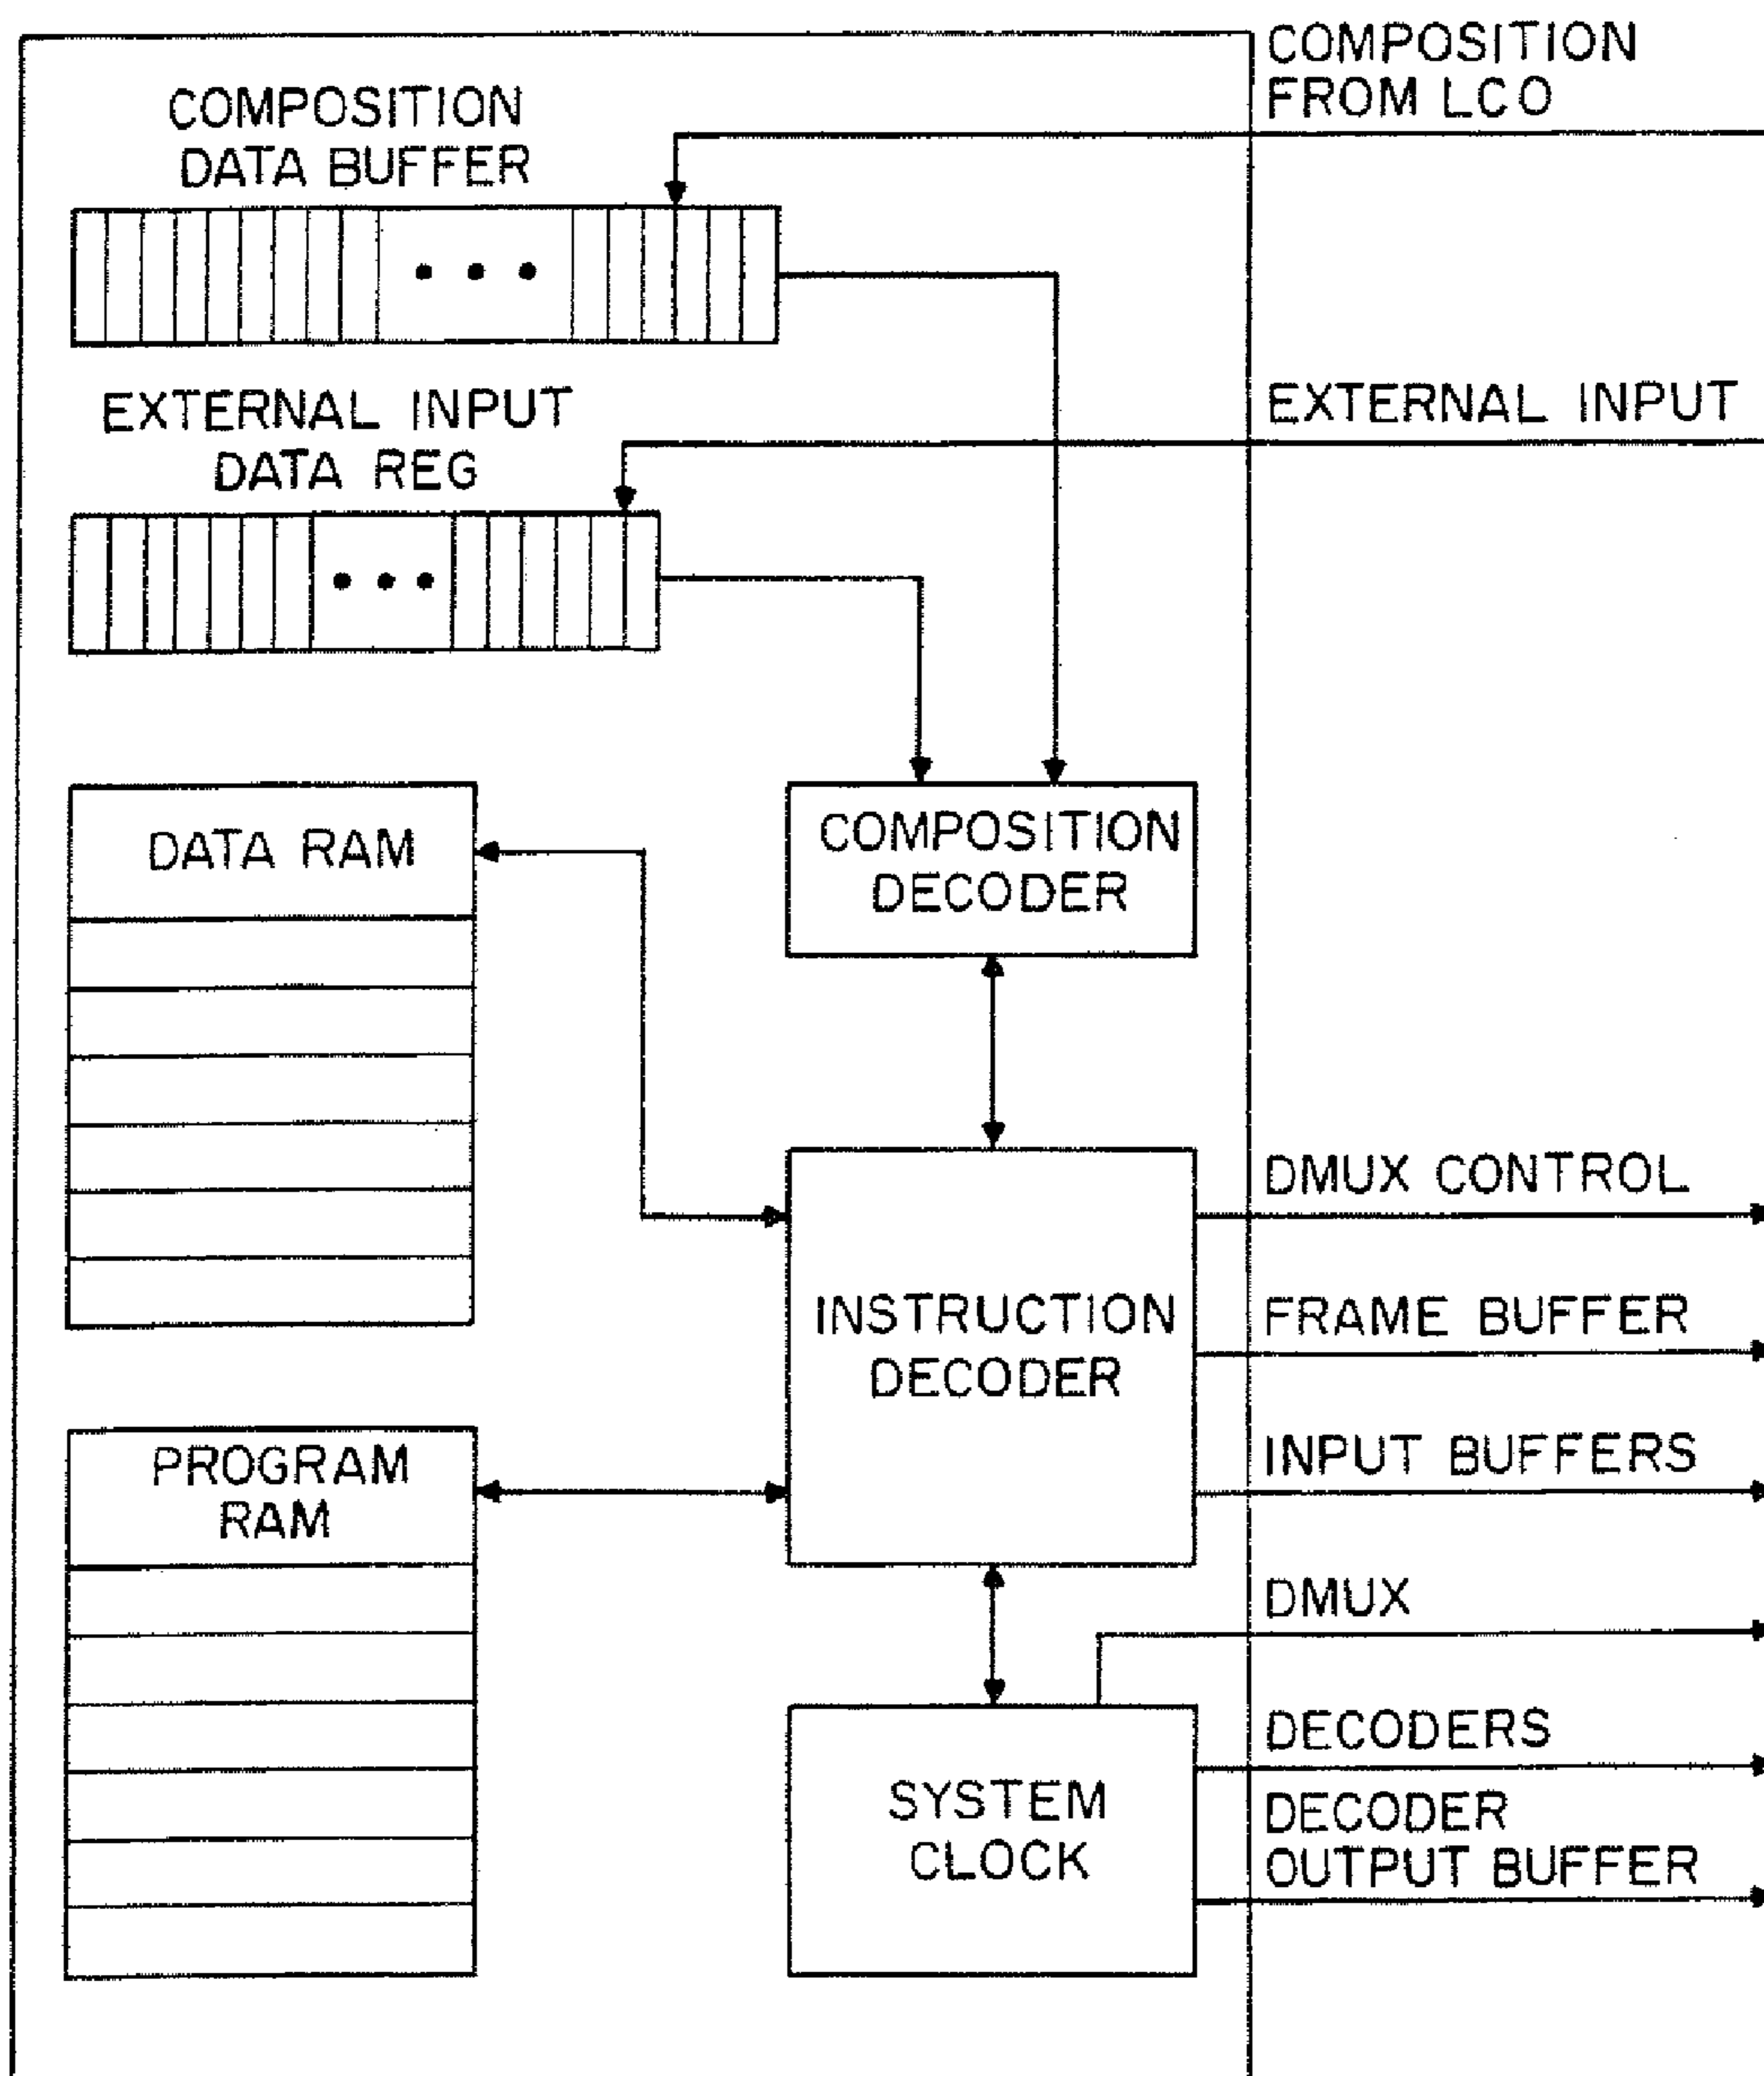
COMPOSITION
FROM LCO

COMPOSITION
DATA BUFFER

EXTERNAL INPUT

EXTERNAL INPUT
DATA REG

DATA RAM

COMPOSITION
DECODER

DMUX CONTROL

INSTRUCTION
DECODER

FRAME BUFFER

INPUT BUFFERS

PROGRAM
RAM

DMUX

DECODERS

SYSTEM
CLOCK

DECODER
OUTPUT BUFFER